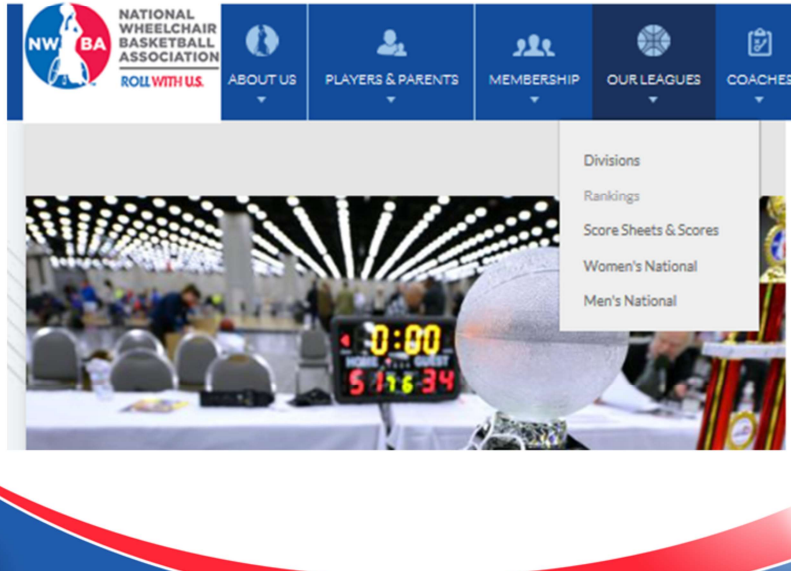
NW BA NATIONAL WHEELCHAIR BASKETBALL ASSOCIATION
ROLL WITH US.

ABOUT US
PLAYERS & PARENTS
MEMBERSHIP
OUR LEAGUES
COACHES

Divisions
Rankings
Score Sheets & Scores
Women's National
Men's National

0:00
HOME GUEST
51 6 34